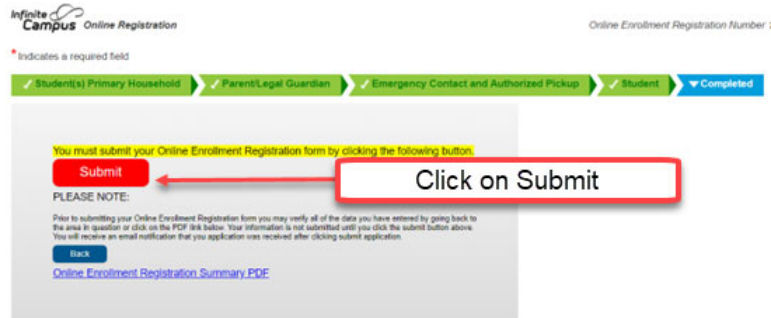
Infinite Campus Online Registration

Online Enrollment Registration Number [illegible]

* Indicates a required field

✓ Student(s) Primary Household ✓ Parent/Legal Guardian ✓ Emergency Contact and Authorized Pickup ✓ Student ▼ Completed

You must submit your Online Enrollment Registration form by clicking the following button.

Submit

Click on Submit

PLEASE NOTE:

Prior to submitting your Online Enrollment Registration form you may verify all of the data you have entered by going back to the area in question or click on the PDF link below. Your information is not submitted until you click the submit button above. You will receive an email notification that you application was received after clicking submit application.

Back

Online Enrollment Registration Summary PDF